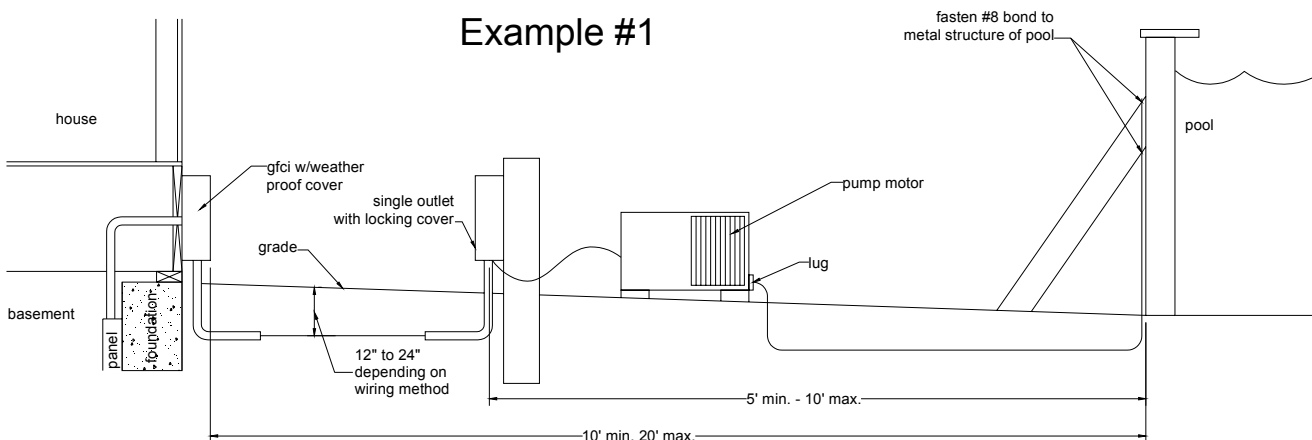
Example #1

fasten #8 bond to metal structure of pool

house

pool

gfci w/weather proof cover

single outlet with locking cover

pump motor

grade

lug

basement

panel

foundation

12" to 24" depending on wiring method

5' min. - 10' max.

10' min. 20' max.